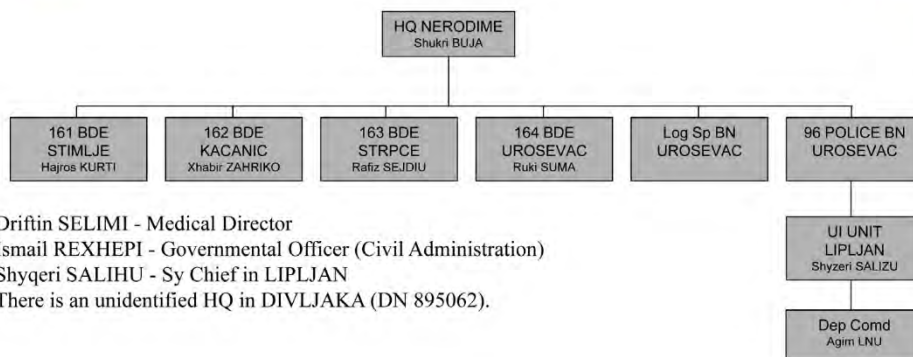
HQ NERODIME
Shukri BUJA

161 BDE
STIMLJE
Hajros KURTI

162 BDE
KACANIC
Xhabir ZAHRIKO

163 BDE
STRPCE
Rafiz SEJDIU

164 BDE
UROSEVAC
Ruki SUMA

Log Sp BN
UROSEVAC

96 POLICE BN
UROSEVAC

UI UNIT
LIPLJAN
Shyzeri SALIZU

Dep Comd
Agim LNU

Driftin SELIMI - Medical Director
Ismail REXHEPI - Governmental Officer (Civil Administration)
Shyqeri SALIHU - Sy Chief in LIPLJAN
There is an unidentified HQ in DIVLJAKA (DN 895062).